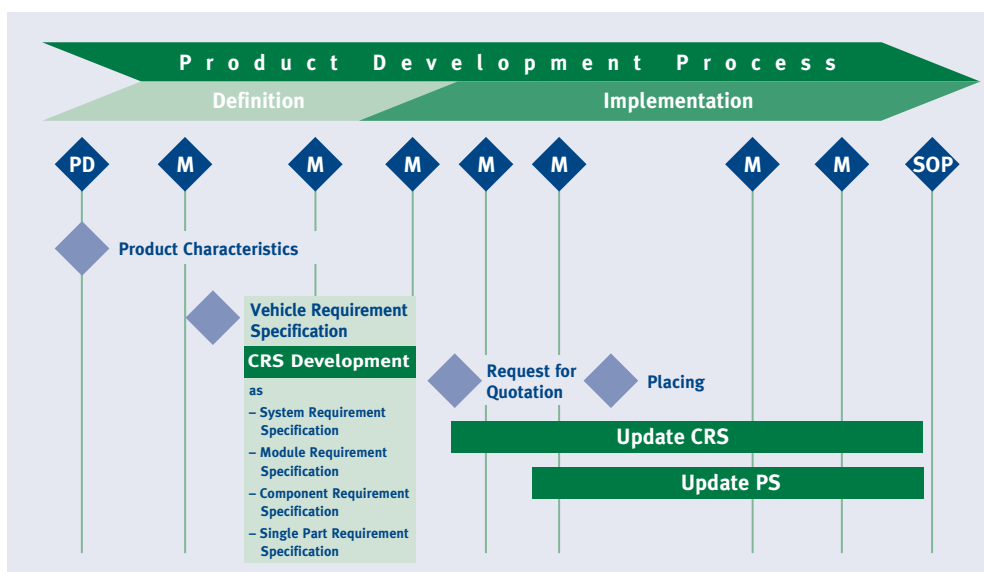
Product Development Process

Definition

Implementation

PD M M M M M M M SOP

Product Characteristics

Vehicle Requirement Specification

CRS Development

as

– System Requirement Specification

– Module Requirement Specification

– Component Requirement Specification

– Single Part Requirement Specification

Request for Quotation

Placing

Update CRS

Update PS